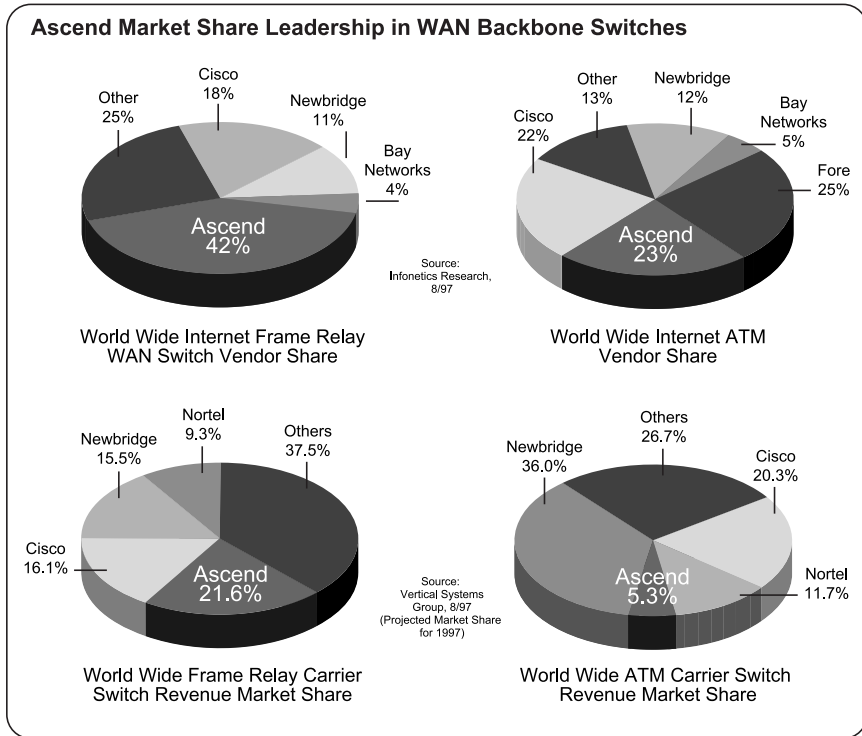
Ascend Market Share Leadership in WAN Backbone Switches

Other
25%

Cisco
18%

Newbridge
11%

Bay
Networks
4%

Ascend
42%

Source:
Infonetics Research,
8/97

World Wide Internet Frame Relay
WAN Switch Vendor Share

Cisco
22%

Other
13%

Newbridge
12%

Bay
Networks
5%

Fore
25%

Ascend
23%

World Wide Internet ATM
Vendor Share

Newbridge
15.5%

Nortel
9.3%

Others
37.5%

Cisco
16.1%

Ascend
21.6%

Source:
Vertical Systems
Group, 8/97
(Projected Market Share
for 1997)

World Wide Frame Relay Carrier
Switch Revenue Market Share

Newbridge
36.0%

Others
26.7%

Cisco
20.3%

Ascend
5.3%

Nortel
11.7%

World Wide ATM Carrier Switch
Revenue Market Share